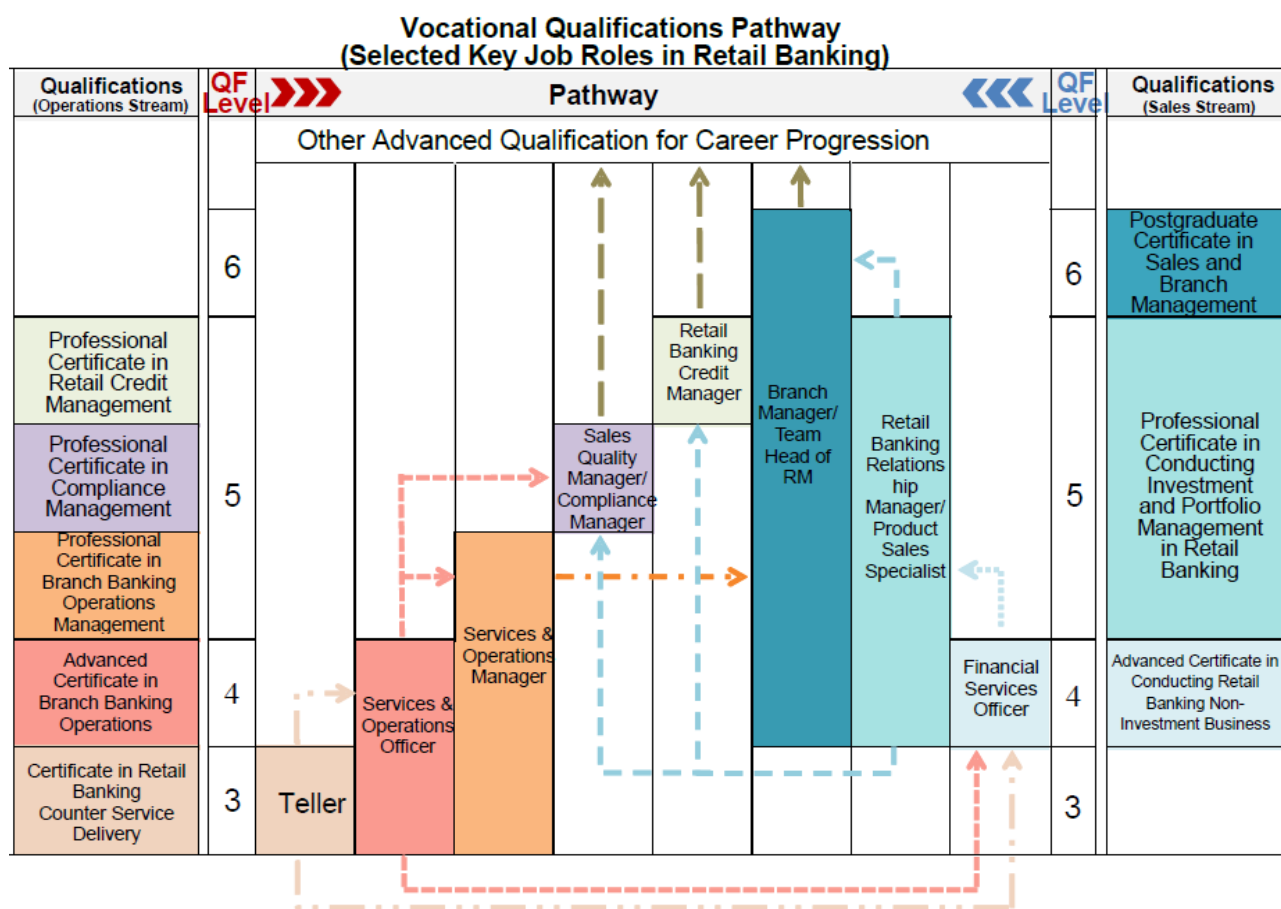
Vocational Qualifications Pathway
(Selected Key Job Roles in Retail Banking)

| Qualifications (Operations Stream) | QF Level | Pathway | QF Level | Qualifications (Sales Stream) |
|---|---|---|---|---|
| | | Other Advanced Qualification for Career Progression | | |
| | 6 | | 6 | Postgraduate Certificate in Sales and Branch Management |
| Professional Certificate in Retail Credit Management | 5 | | 5 | Professional Certificate in Conducting Investment and Portfolio Management in Retail Banking |
| Professional Certificate in Compliance Management | 5 | | 5 | |
| Professional Certificate in Branch Banking Operations Management | 5 | | 5 | |
| Advanced Certificate in Branch Banking Operations | 4 | | 4 | Advanced Certificate in Conducting Retail Banking Non-Investment Business |
| Certificate in Retail Banking Counter Service Delivery | 3 | | 3 | |

Retail Banking Credit Manager

Branch Manager/ Team Head of RM

Sales Quality Manager/ Compliance Manager

Retail Banking Relations hip Manager/ Product Sales Specialist

Services & Operations Manager

Services & Operations Officer

Financial Services Officer

Teller